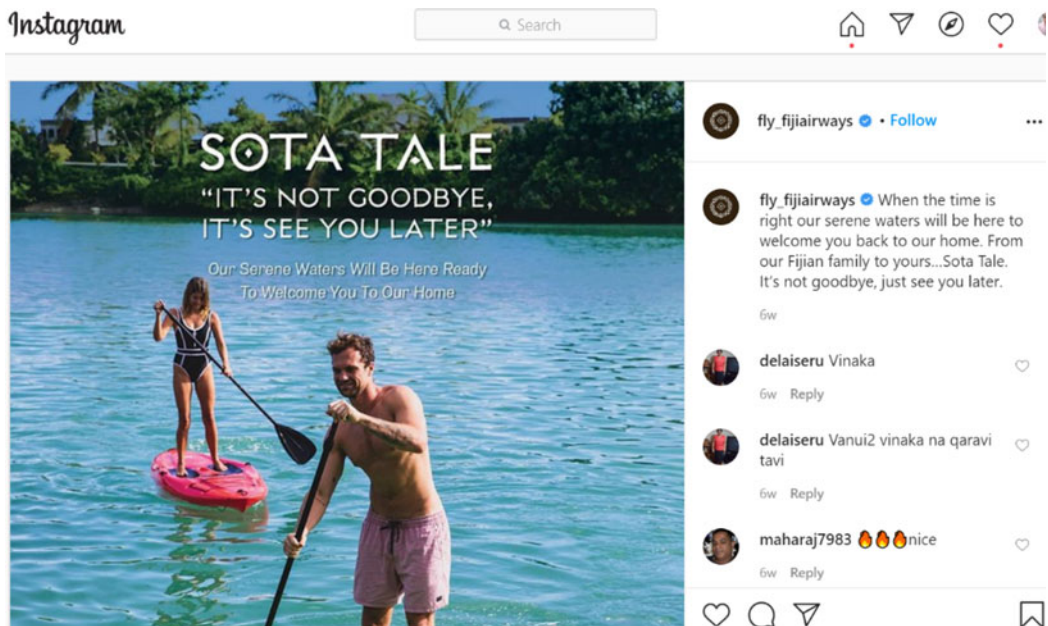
Instagram

Search

SOTA TALE
"IT'S NOT GOODBYE, IT'S SEE YOU LATER"

Our Serene Waters Will Be Here Ready To Welcome You To Our Home

fly_fijiairways • Follow

fly_fijiairways When the time is right our serene waters will be here to welcome you back to our home. From our Fijian family to yours...Sota Tale. It's not goodbye, just see you later.

6w

delaiseru Vinaka

6w Reply

delaiseru Vanui2 vinaka na qaravi tavi

6w Reply

maharaj7983 🔥🔥🔥nice

6w Reply